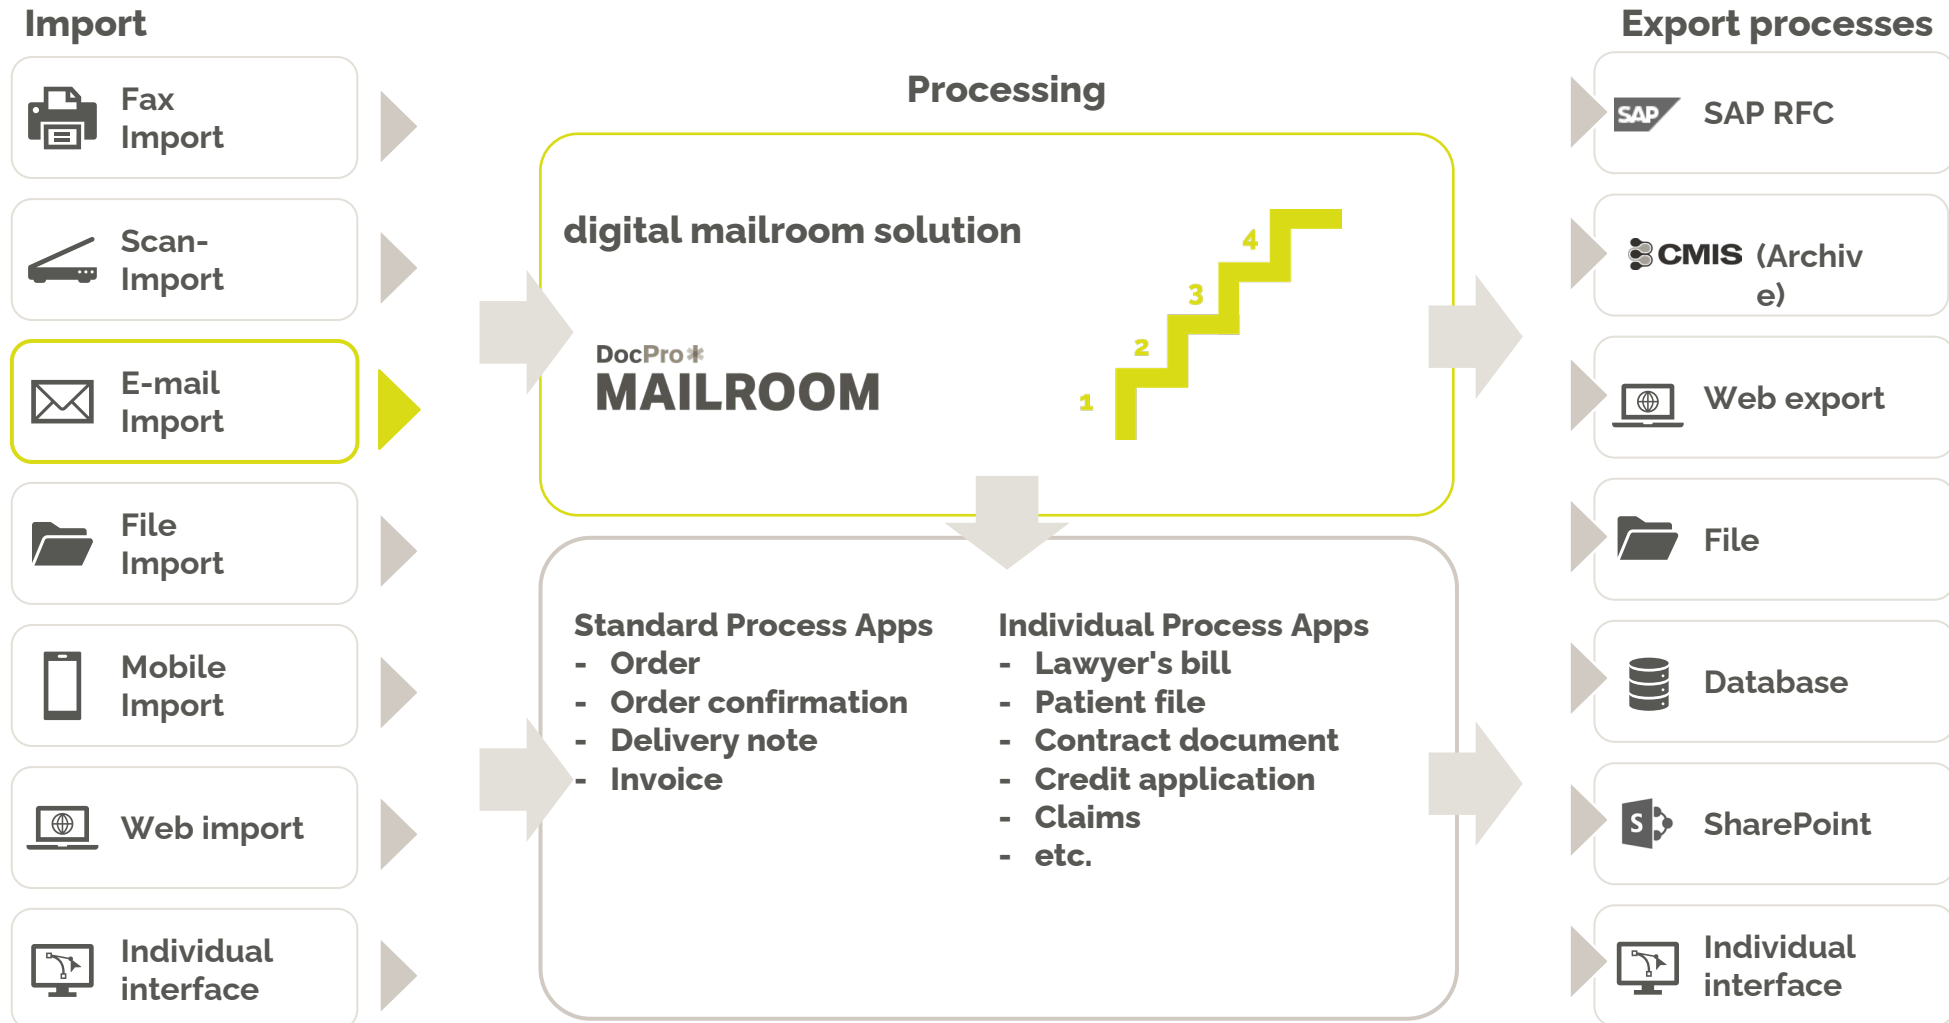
Import

Fax Import

Scan-Import

E-mail Import

File Import

Mobile Import

Web import

Individual interface

Processing

digital mailroom solution

DocPro

MAILROOM

1
2
3
4

Standard Process Apps
- Order
- Order confirmation
- Delivery note
- Invoice

Individual Process Apps
- Lawyer's bill
- Patient file
- Contract document
- Credit application
- Claims
- etc.

Export processes

SAP

SAP RFC

CMIS (Archive)

Web export

File

Database

S

SharePoint

Individual interface